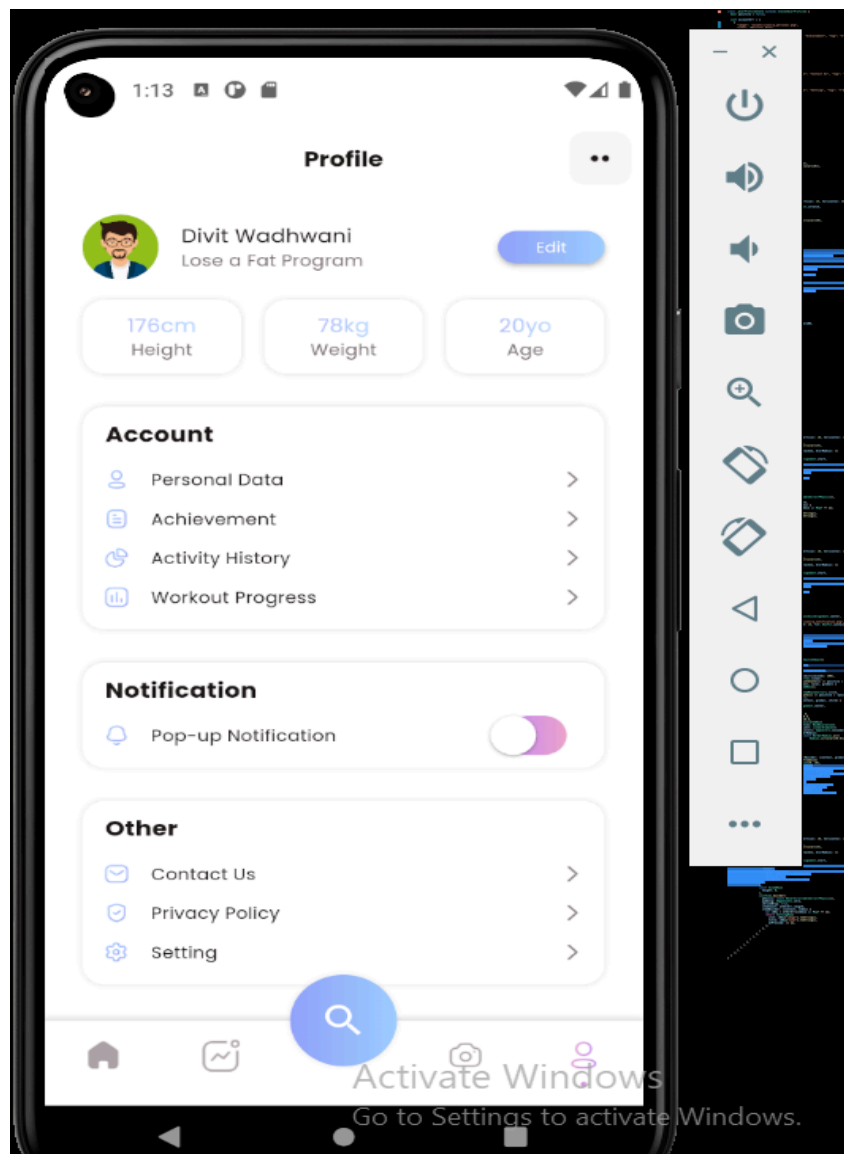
1:13

Profile

Divit Wadhwani
Lose a Fat Program

Edit

176cm
Height

78kg
Weight

20yo
Age

Account

Personal Data

Achievement

Activity History

Workout Progress

Notification

Pop-up Notification

Other

Contact Us

Privacy Policy

Setting

Activate Windows
Go to Settings to activate Windows.